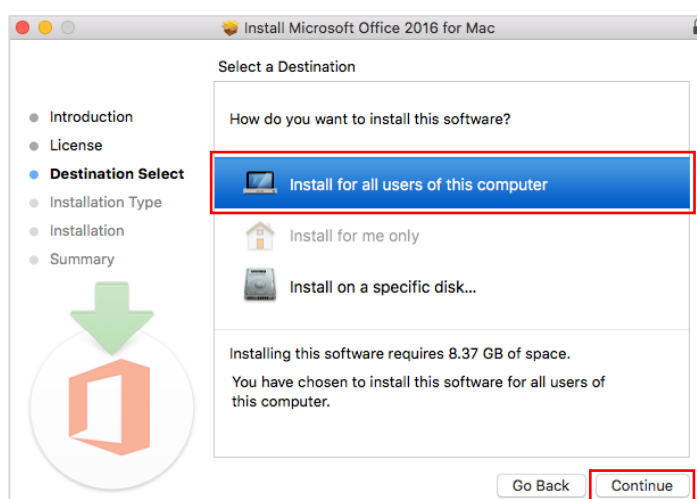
Install Microsoft Office 2016 for Mac

Select a Destination

Introduction
License
Destination Select
Installation Type
Installation
Summary

How do you want to install this software?

Install for all users of this computer

Install for me only

Install on a specific disk...

Installing this software requires 8.37 GB of space.

You have chosen to install this software for all users of this computer.

Go Back

Continue